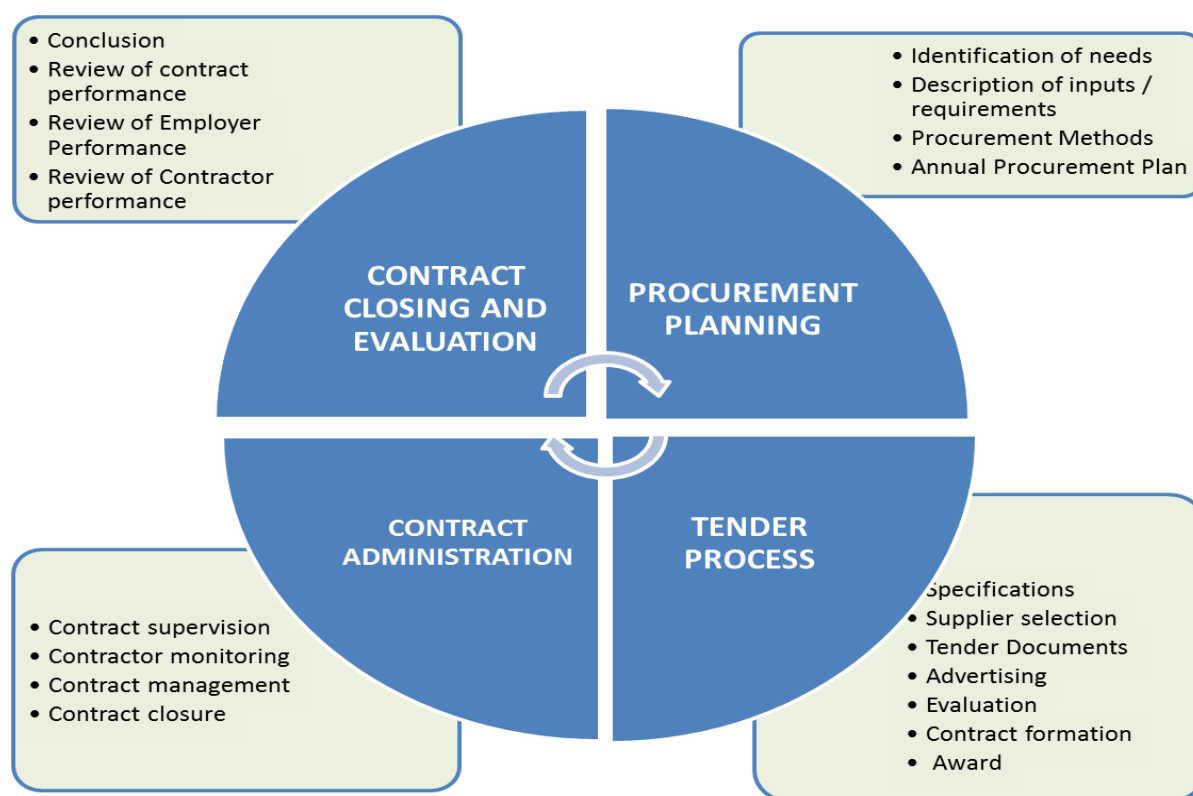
- Conclusion
- Review of contract performance
- Review of Employer Performance
- Review of Contractor performance

- Identification of needs
- Description of inputs / requirements
- Procurement Methods
- Annual Procurement Plan

CONTRACT CLOSING AND EVALUATION

PROCUREMENT PLANNING

CONTRACT ADMINISTRATION

TENDER PROCESS

- Contract supervision
- Contractor monitoring
- Contract management
- Contract closure

Specifications
- Supplier selection
- Tender Documents
- Advertising
- Evaluation
- Contract formation
- Award